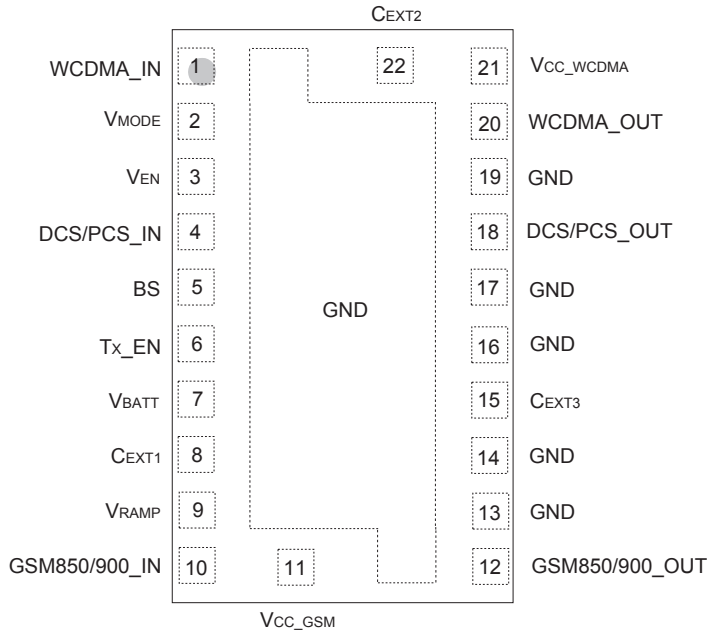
$C_{EXT2}$

WCDMA_IN 1

22

21 $V_{CC\_WCDMA}$

$V_{MODE}$ 2

20 WCDMA_OUT

$V_{EN}$ 3

19 GND

DCS/PCS_IN 4

18 DCS/PCS_OUT

BS 5

17 GND

GND

$T_X$_EN 6

16 GND

$V_{BATT}$ 7

15 $C_{EXT3}$

$C_{EXT1}$ 8

14 GND

$V_{RAMP}$ 9

13 GND

GSM850/900_IN 10

11

12 GSM850/900_OUT

$V_{CC\_GSM}$